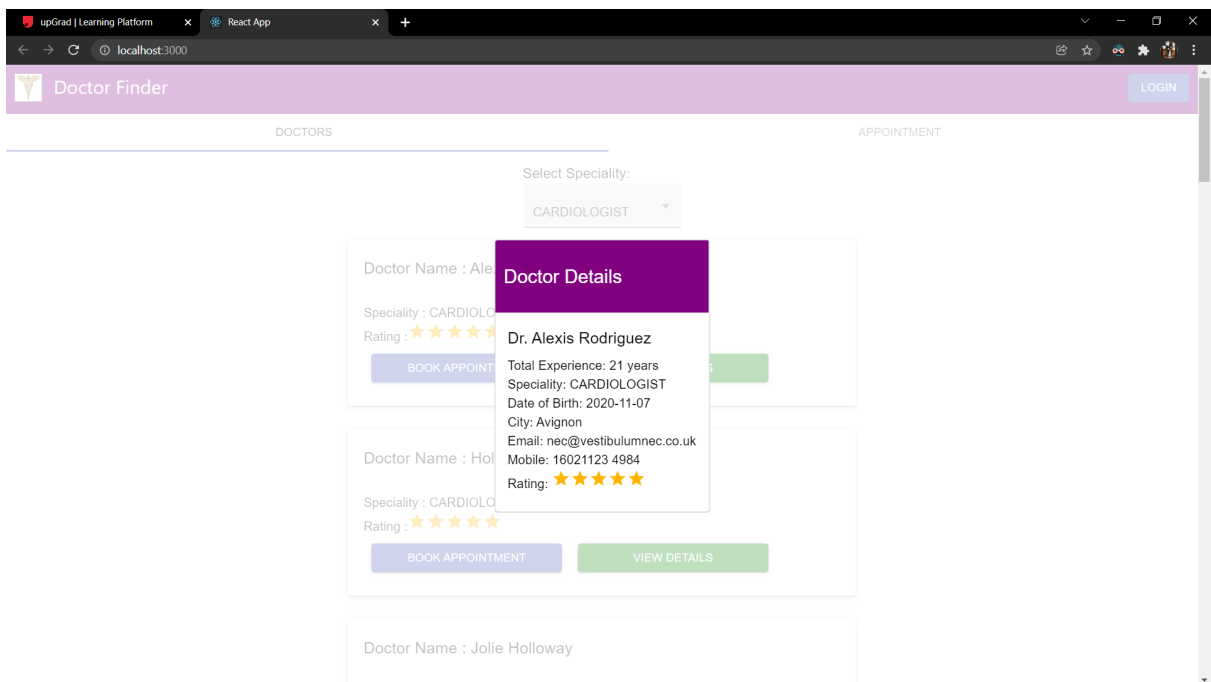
upGrad | Learning Platform
React App
localhost:3000

Doctor Finder
LOGIN

DOCTORS
APPOINTMENT

Select Speciality:
CARDIOLOGIST

Doctor Name : Ale
Speciality : CARDIOLO
Rating :
BOOK APPOINT
S

Doctor Details

Dr. Alexis Rodriguez
Total Experience: 21 years
Speciality: CARDIOLOGIST
Date of Birth: 2020-11-07
City: Avignon
Email: nec@vestibulumnec.co.uk
Mobile: 16021123 4984
Rating: ★★★★★

Doctor Name : Hol
Speciality : CARDIOLO
Rating :
BOOK APPOINTMENT
VIEW DETAILS

Doctor Name : Jolie Holloway